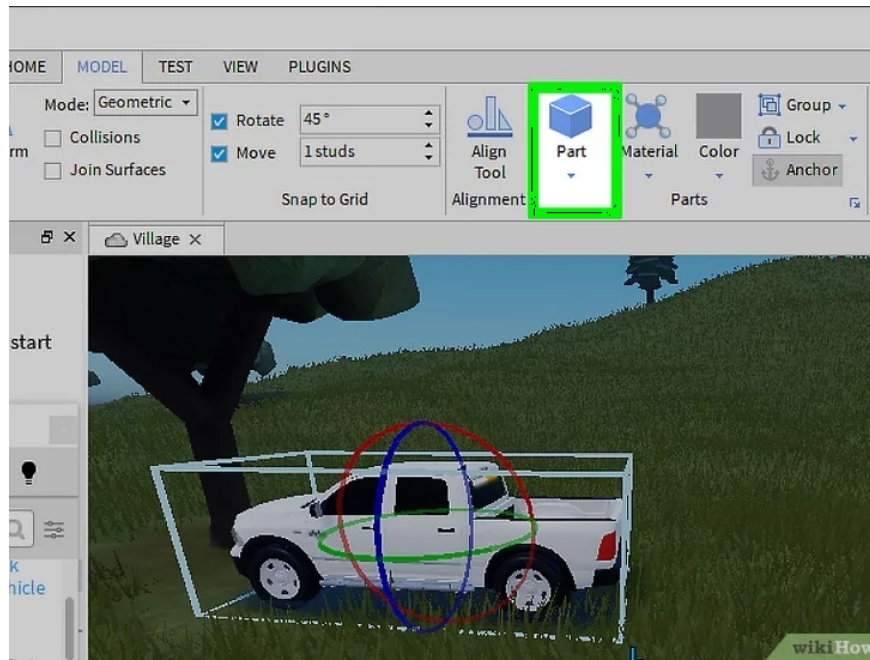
HOME MODEL TEST VIEW PLUGINS

rm

Mode: Geometric

Collisions

Join Surfaces

Rotate 45°

Move 1 studs

Snap to Grid

Align Tool

Alignment

Part

Material

Color

Group

Lock

Anchor

Parts

Village

start

k
hicle

wikiHow